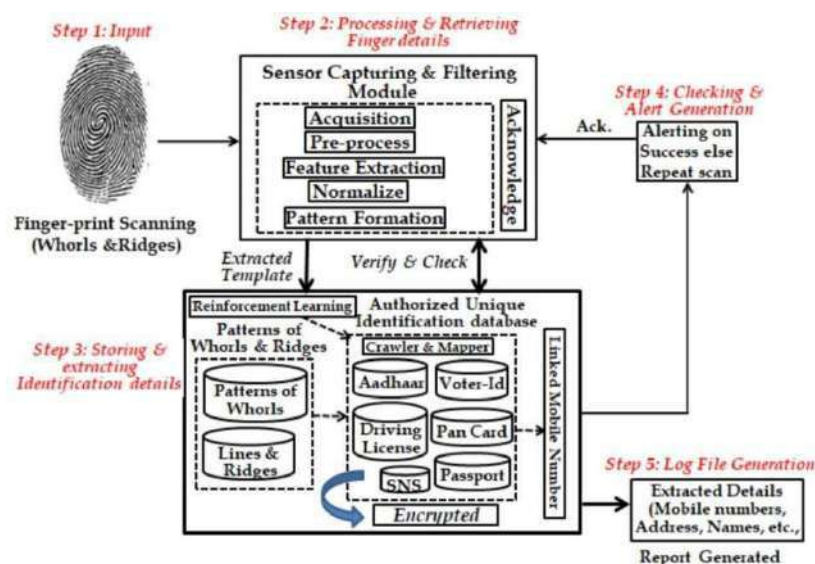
Step 1: Input

Finger-print Scanning (Whorls &Ridges)

Step 2: Processing & Retrieving Finger details

Sensor Capturing & Filtering Module

Acquisition

Pre-process

Feature Extraction

Normalize

Pattern Formation

Acknowledge

Step 4: Checking & Alert Generation

Ack.

Alerting on Success else Repeat scan

Extracted Template

Verify & Check

Reinforcement Learning

Authorized Unique Identification database

Patterns of Whorls & Ridges

Step 3: Storing & extracting Identification details

Crawler & Mapper

Patterns of Whorls

Lines & Ridges

Aadhaar

Voter-Id

Driving License

Pan Card

SNS

Passport

Linked Mobile Number

Encrypted

Step 5: Log File Generation

Extracted Details (Mobile numbers, Address, Names, etc.,

Report Generated